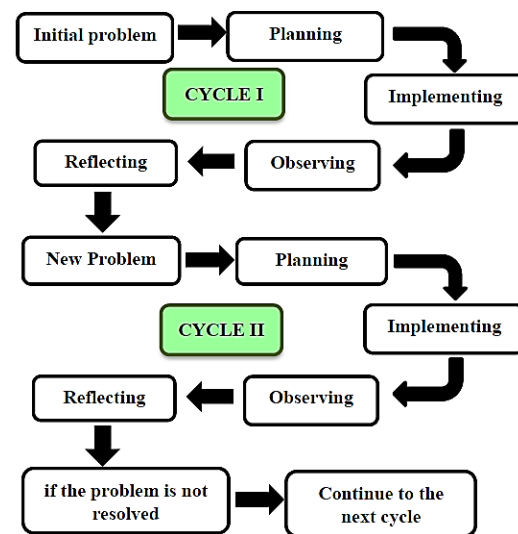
Initial problem

Planning

CYCLE I

Implementing

Reflecting

Observing

New Problem

Planning

CYCLE II

Implementing

Reflecting

Observing

if the problem is not resolved

Continue to the next cycle